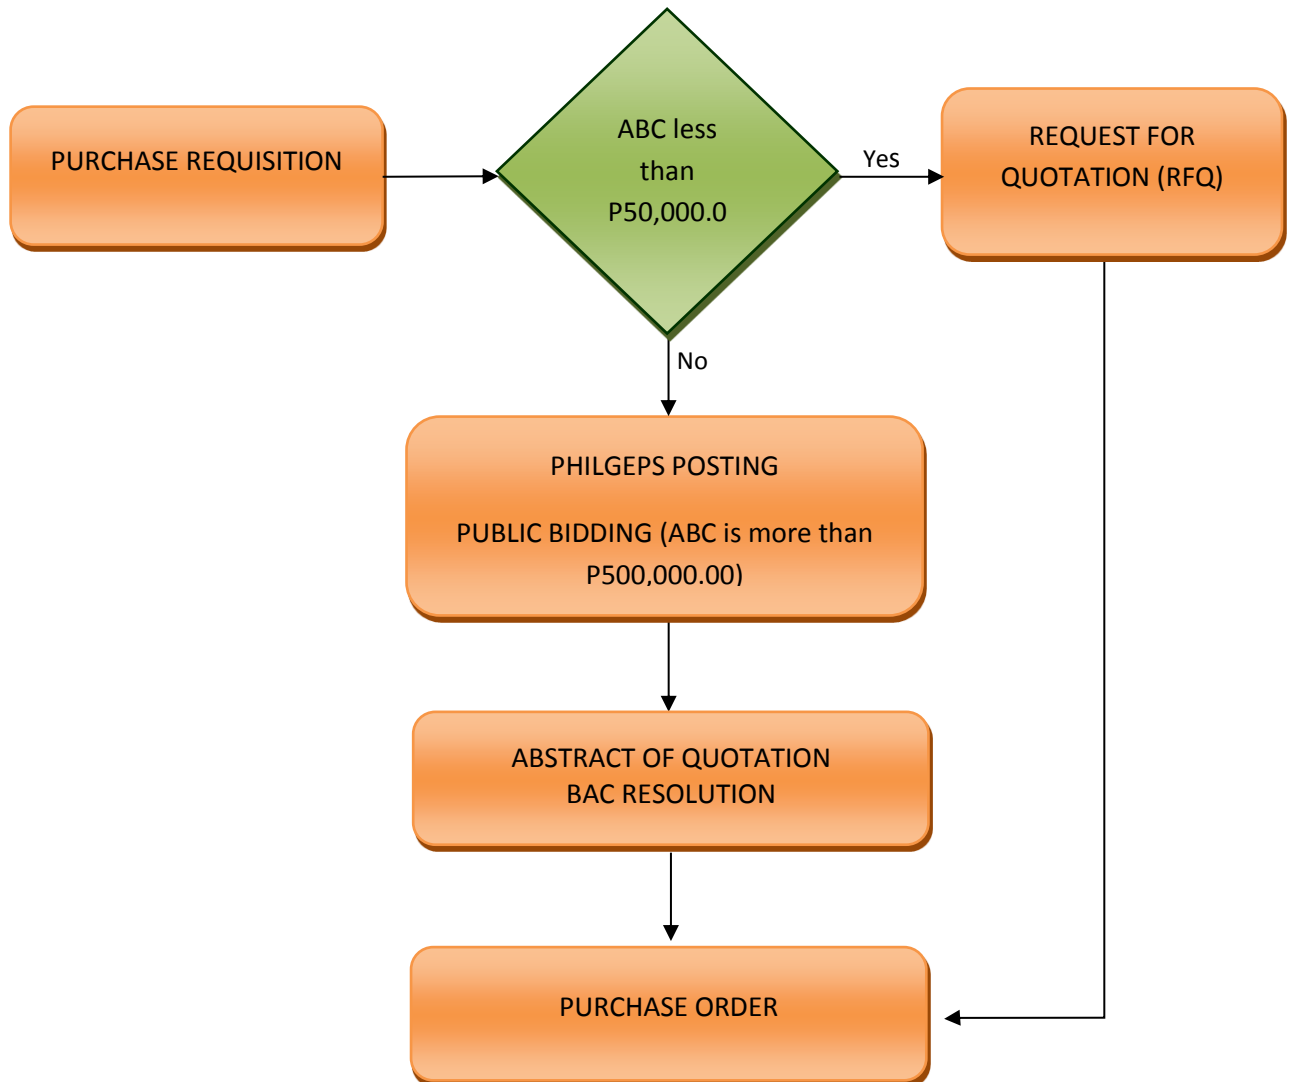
PURCHASE REQUISITION

ABC less than P50,000.0

Yes

REQUEST FOR QUOTATION (RFQ)

No

PHILGEPS POSTING

PUBLIC BIDDING (ABC is more than P500,000.00)

ABSTRACT OF QUOTATION
BAC RESOLUTION

PURCHASE ORDER